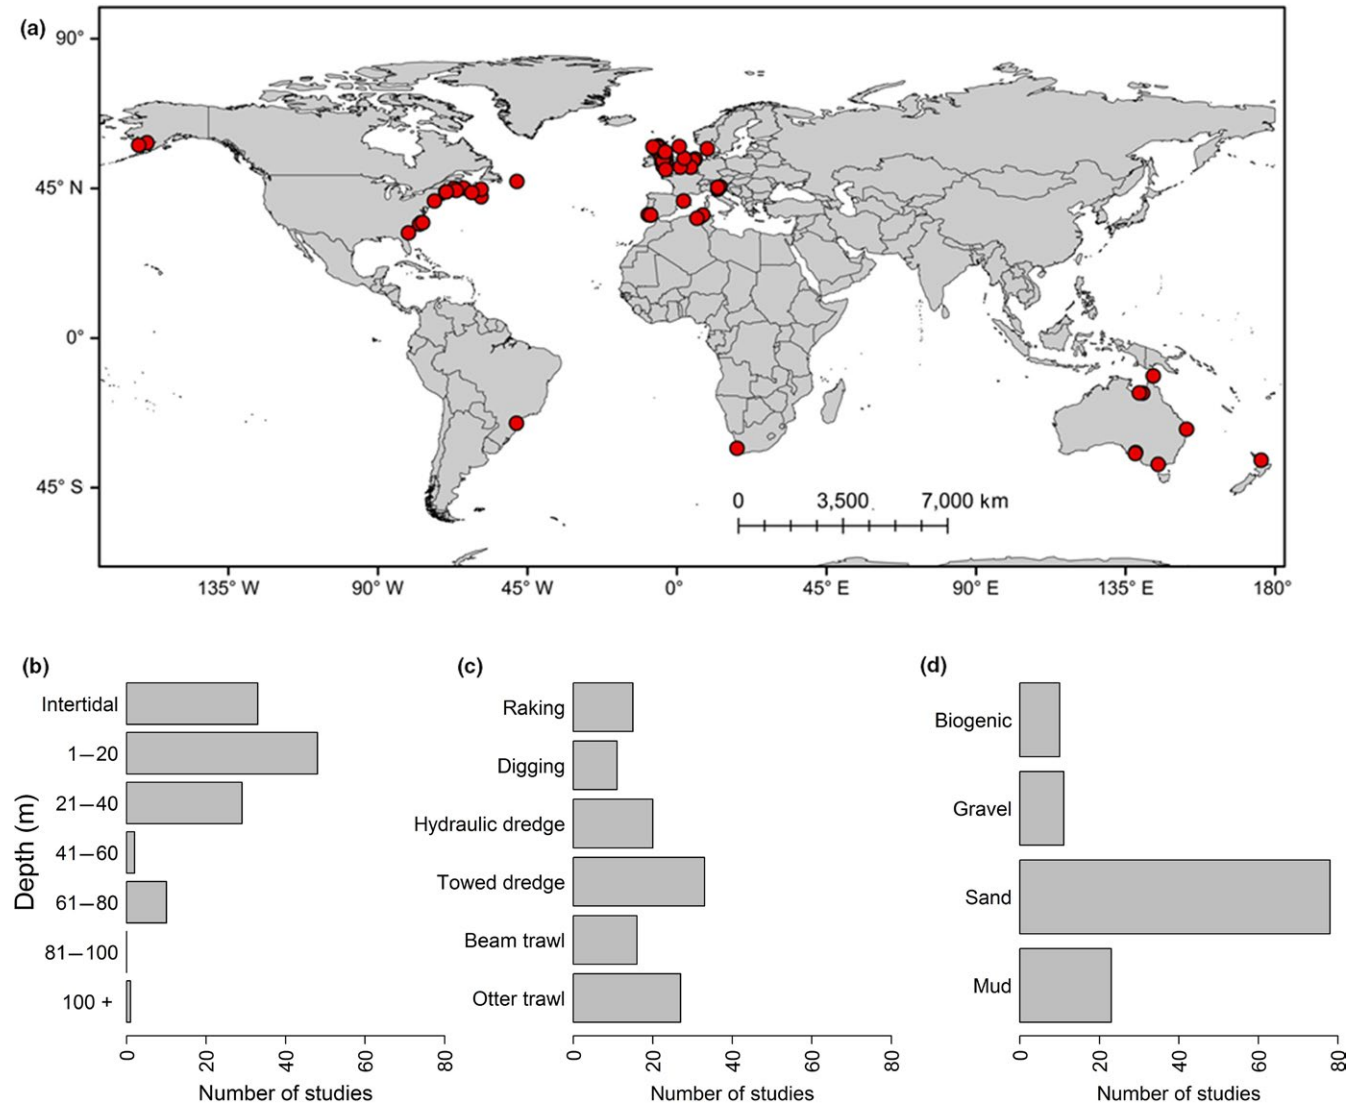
(a)

90°
45° N
0°
45° S

0 3,500 7,000 km

135° W 90° W 45° W 0° 45° E 90° E 135° E 180°

(b)

Depth (m)

Intertidal
1–20
21–40
41–60
61–80
81–100
100 +

0 20 40 60 80
Number of studies

(c)

Raking
Digging
Hydraulic dredge
Towed dredge
Beam trawl
Otter trawl

0 20 40 60 80
Number of studies

(d)

Biogenic
Gravel
Sand
Mud

0 20 40 60 80
Number of studies